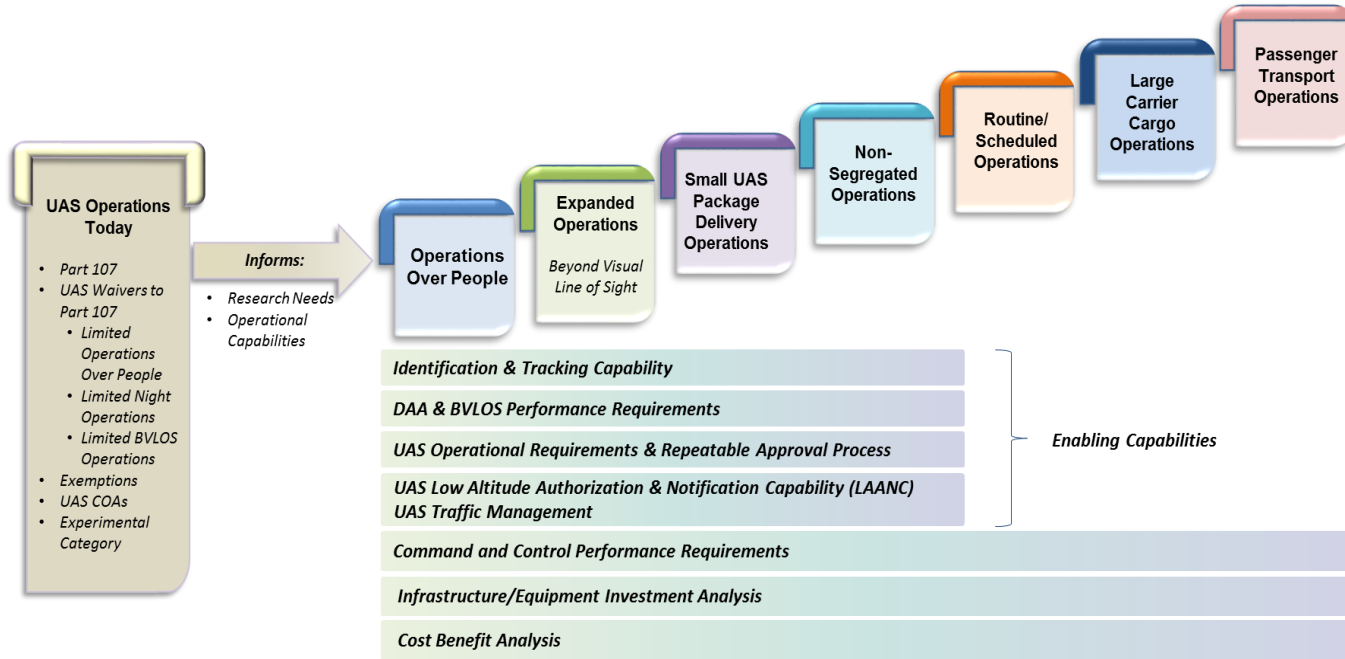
UAS Operations Today

- Part 107
- UAS Waivers to Part 107
  - Limited Operations Over People
  - Limited Night Operations
  - Limited BVLOS Operations
- Exemptions
- UAS COAs
- Experimental Category

Informs:

- Research Needs
- Operational Capabilities

Operations Over People

Expanded Operations

Beyond Visual Line of Sight

Small UAS Package Delivery Operations

Non-Segregated Operations

Routine/ Scheduled Operations

Large Carrier Cargo Operations

Passenger Transport Operations

Identification & Tracking Capability

DAA & BVLOS Performance Requirements

UAS Operational Requirements & Repeatable Approval Process

UAS Low Altitude Authorization & Notification Capability (LAANC)
UAS Traffic Management

Enabling Capabilities

Command and Control Performance Requirements

Infrastructure/Equipment Investment Analysis

Cost Benefit Analysis